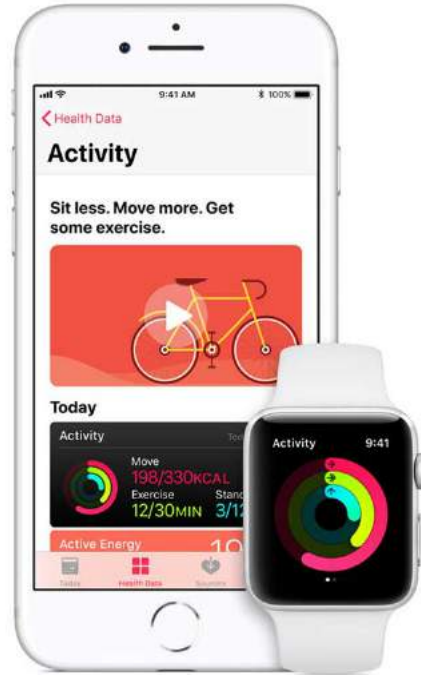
9:41 AM

100%

Health Data

Activity

Sit less. Move more. Get some exercise.

Today

Activity

Tod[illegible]

Move

198/330KCAL

Exercise

12/30MIN

Stand

3/12

Active Energy

19

Today

Health Data

Sources

Activity

9:41